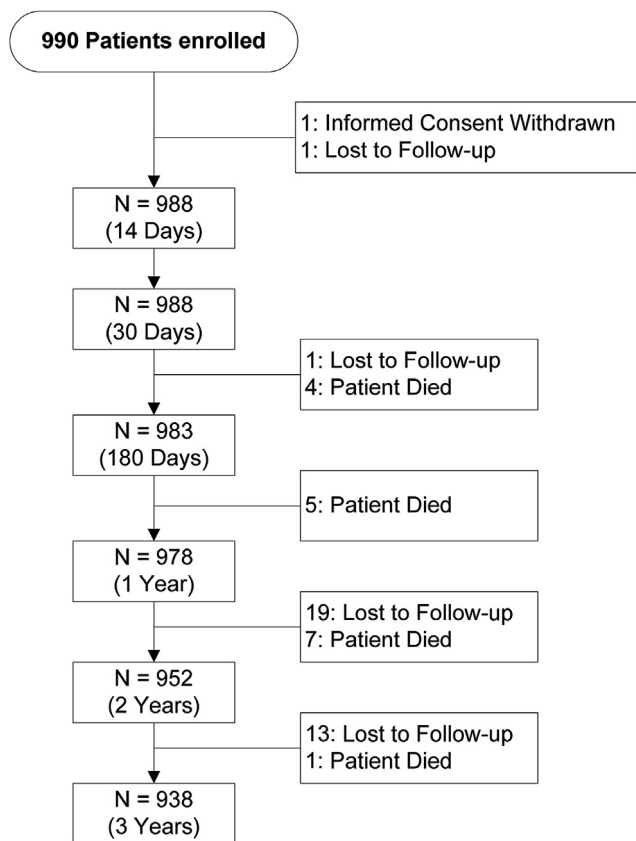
990 Patients enrolled

1: Informed Consent Withdrawn
1: Lost to Follow-up

N = 988
(14 Days)

N = 988
(30 Days)

1: Lost to Follow-up
4: Patient Died

N = 983
(180 Days)

5: Patient Died

N = 978
(1 Year)

19: Lost to Follow-up
7: Patient Died

N = 952
(2 Years)

13: Lost to Follow-up
1: Patient Died

N = 938
(3 Years)